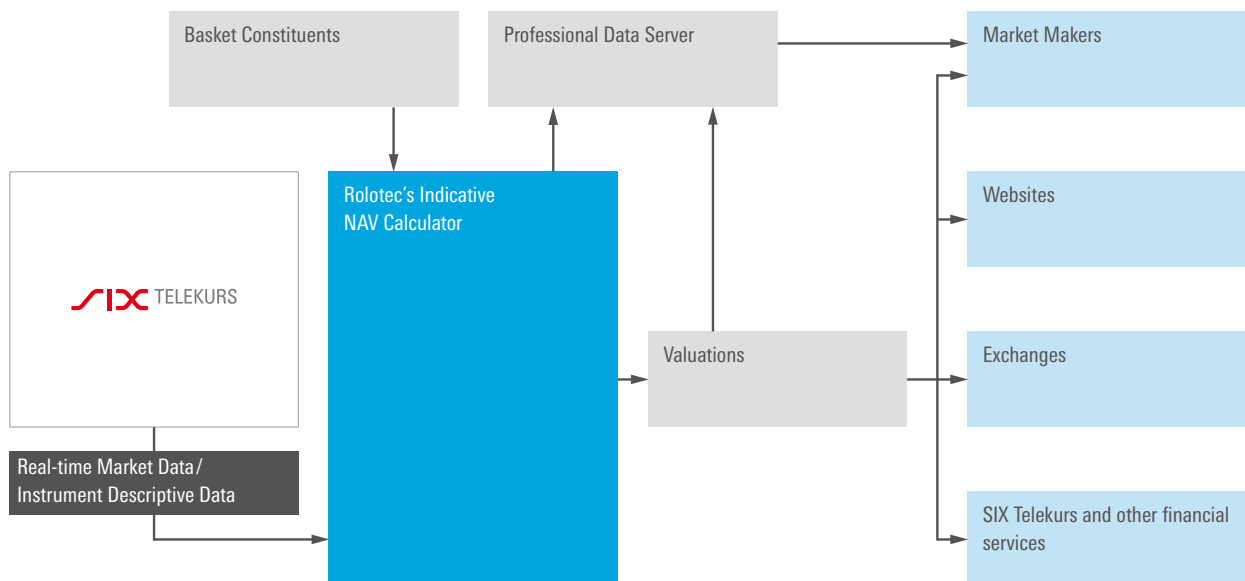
Basket Constituents

Professional Data Server

Market Makers

SIX TELEKURS

Rolotec's Indicative NAV Calculator

Websites

Valuations

Exchanges

Real-time Market Data/ Instrument Descriptive Data

SIX Telekurs and other financial services